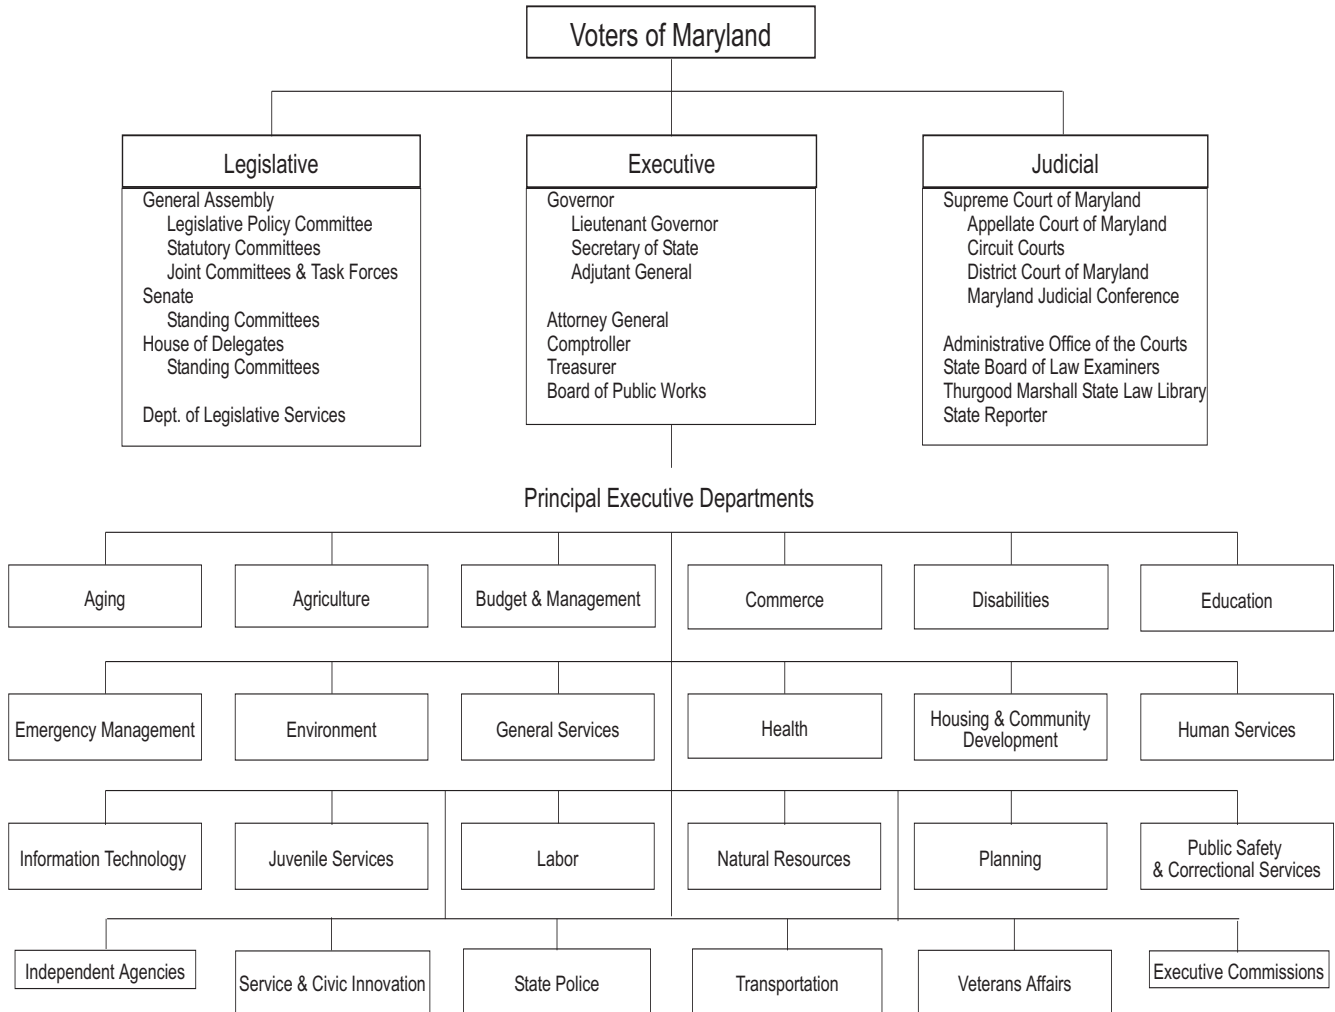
Voters of Maryland

Legislative

General Assembly
Legislative Policy Committee
Statutory Committees
Joint Committees & Task Forces
Senate
Standing Committees
House of Delegates
Standing Committees

Dept. of Legislative Services

Executive

Governor
Lieutenant Governor
Secretary of State
Adjutant General

Attorney General
Comptroller
Treasurer
Board of Public Works

Judicial

Supreme Court of Maryland
Appellate Court of Maryland
Circuit Courts
District Court of Maryland
Maryland Judicial Conference

Administrative Office of the Courts
State Board of Law Examiners
Thurgood Marshall State Law Library
State Reporter

Principal Executive Departments

Aging

Agriculture

Budget & Management

Commerce

Disabilities

Education

Emergency Management

Environment

General Services

Health

Housing & Community Development

Human Services

Information Technology

Juvenile Services

Labor

Natural Resources

Planning

Public Safety & Correctional Services

Independent Agencies

Service & Civic Innovation

State Police

Transportation

Veterans Affairs

Executive Commissions